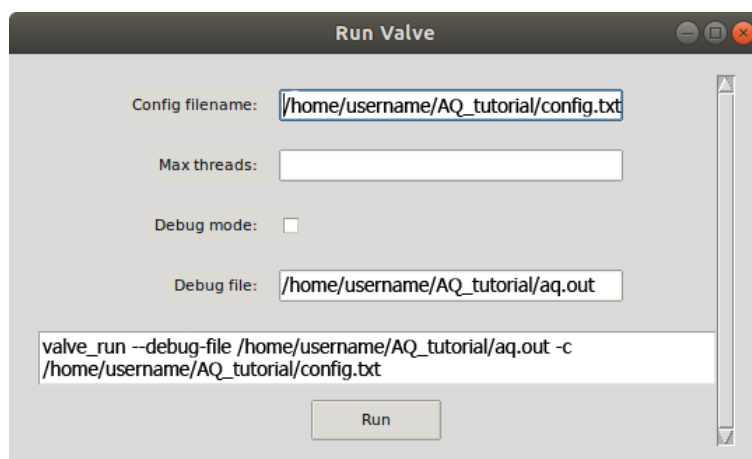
Run Valve

Config filename: /home/username/AQ_tutorial/config.txt

Max threads:

Debug mode:

Debug file: /home/username/AQ_tutorial/aq.out

valve_run --debug-file /home/username/AQ_tutorial/aq.out -c /home/username/AQ_tutorial/config.txt

Run